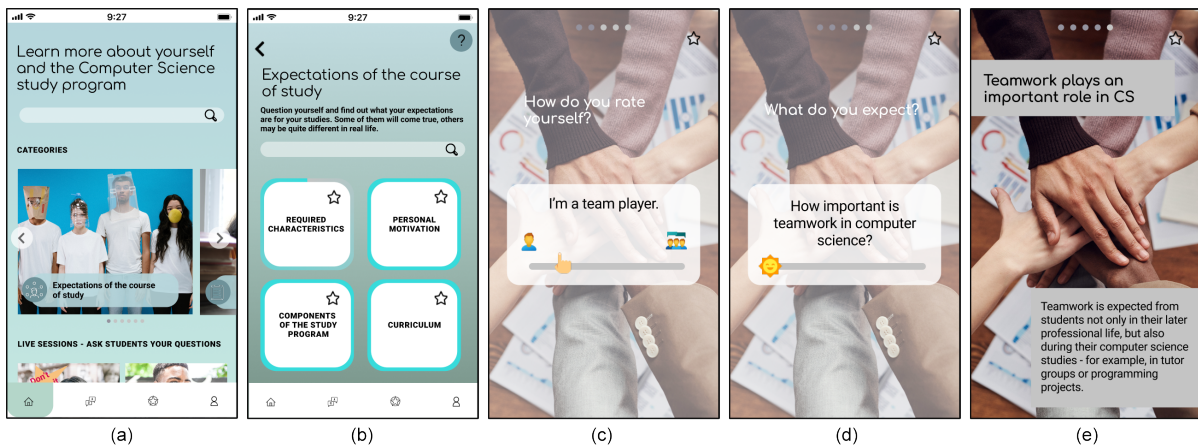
9:27

Learn more about yourself and the Computer Science study program

CATEGORIES

Expectations of the course of study

LIVE SESSIONS - ASK STUDENTS YOUR QUESTIONS

Don't

(a)

9:27

Expectations of the course of study

Question yourself and find out what your expectations are for your studies. Some of them will come true, others may be quite different in real life.

REQUIRED CHARACTERISTICS

PERSONAL MOTIVATION

COMPONENTS OF THE STUDY PROGRAM

CURRICULUM

(b)

How do you rate yourself?

I'm a team player.

(c)

What do you expect?

How important is teamwork in computer science?

(d)

Teamwork plays an important role in CS

Teamwork is expected from students not only in their later professional life, but also during their computer science studies - for example, in tutor groups or programming projects.

(e)